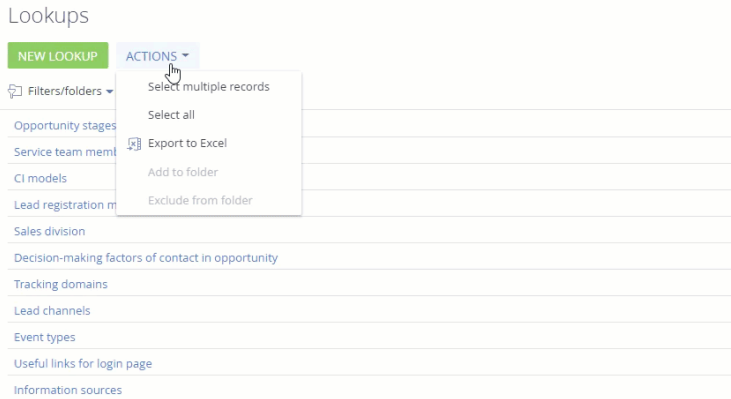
Lookups

NEW LOOKUP ACTIONS

Filters/folders

Select multiple records
Select all
Export to Excel
Add to folder
Exclude from folder

Opportunity stages
Service team memb
CI models
Lead registration m
Sales division
Decision-making factors of contact in opportunity
Tracking domains
Lead channels
Event types
Useful links for login page
Information sources